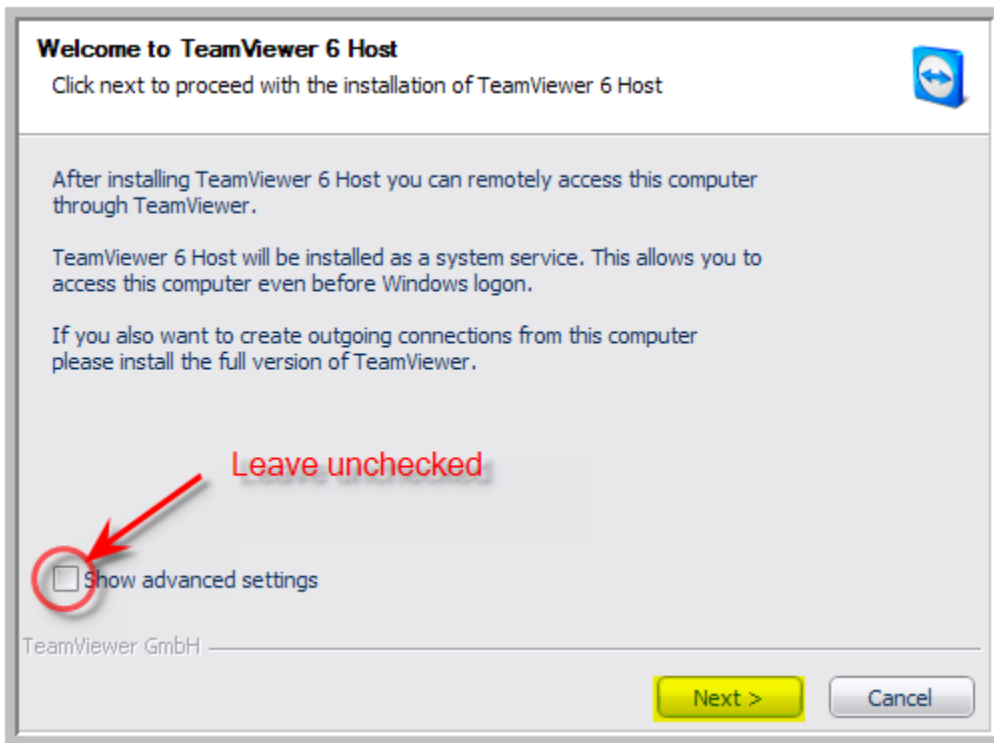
Welcome to TeamViewer 6 Host
Click next to proceed with the installation of TeamViewer 6 Host

After installing TeamViewer 6 Host you can remotely access this computer through TeamViewer.

TeamViewer 6 Host will be installed as a system service. This allows you to access this computer even before Windows logon.

If you also want to create outgoing connections from this computer please install the full version of TeamViewer.

Leave unchecked

Show advanced settings

TeamViewer GmbH

Next >

Cancel